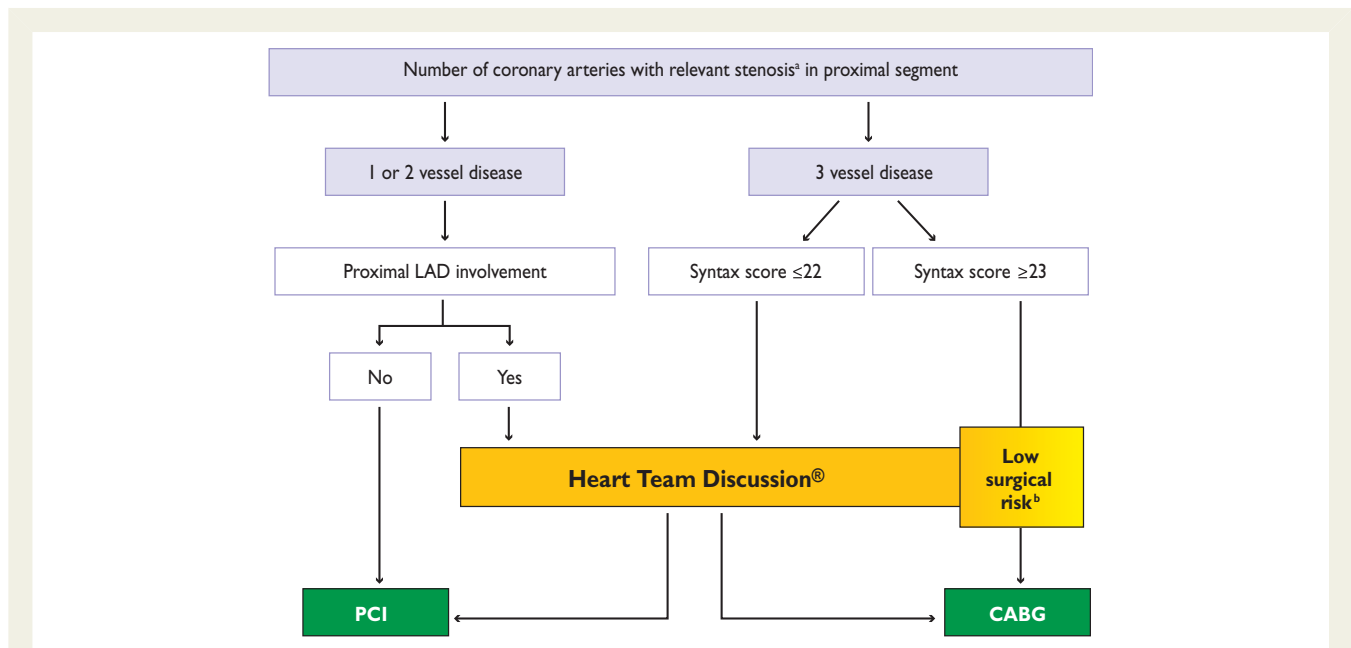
Number of coronary arteries with relevant stenosis$^{a}$ in proximal segment

1 or 2 vessel disease

3 vessel disease

Proximal LAD involvement

Syntax score ≤22

Syntax score ≥23

No

Yes

Heart Team Discussion®

Low surgical risk$^{b}$

PCI

CABG